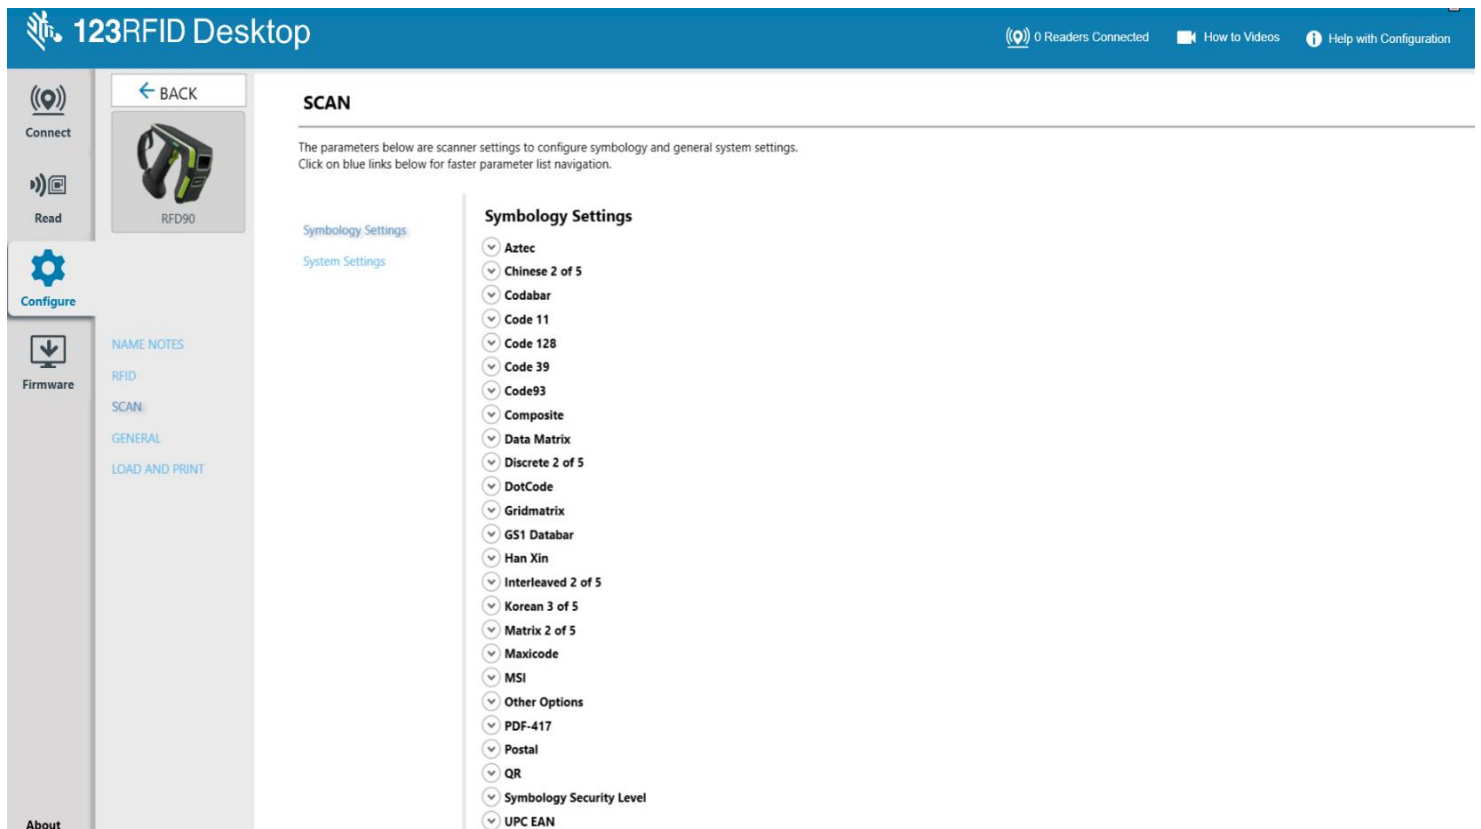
123RFID Desktop

0 Readers Connected How to Videos Help with Configuration

Connect
Read
Configure
Firmware
About

BACK
RFD90

NAME NOTES
RFID
SCAN
GENERAL
LOAD AND PRINT

SCAN

The parameters below are scanner settings to configure symbology and general system settings.
Click on blue links below for faster parameter list navigation.

Symbology Settings
System Settings

Symbology Settings
Aztec
Chinese 2 of 5
Codabar
Code 11
Code 128
Code 39
Code93
Composite
Data Matrix
Discrete 2 of 5
DotCode
Gridmatrix
GS1 Databar
Han Xin
Interleaved 2 of 5
Korean 3 of 5
Matrix 2 of 5
Maxicode
MSI
Other Options
PDF-417
Postal
QR
Symbology Security Level
UPC EAN